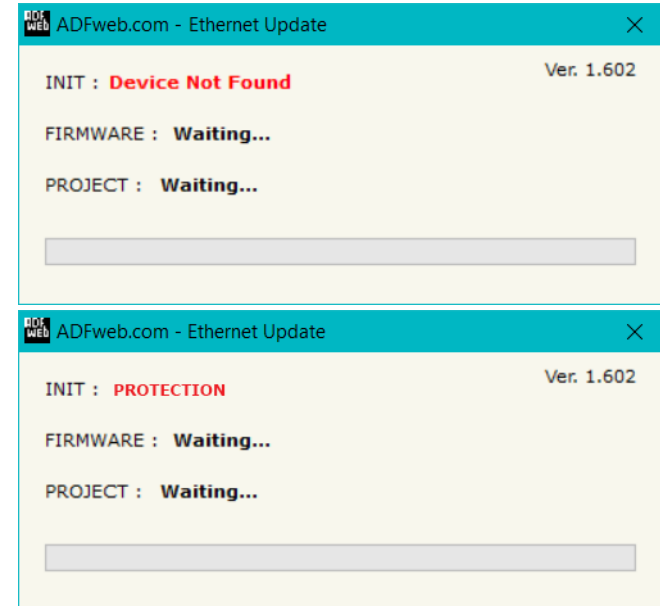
ADFweb.com - Ethernet Update

INIT : Device Not Found

Ver. 1.602

FIRMWARE : Waiting...

PROJECT : Waiting...

ADFweb.com - Ethernet Update

INIT : PROTECTION

Ver. 1.602

FIRMWARE : Waiting...

PROJECT : Waiting...